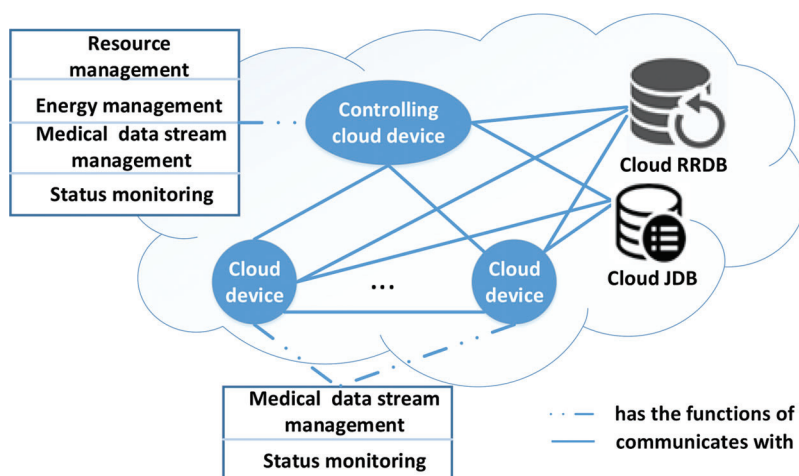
Resource management
Energy management
Medical data stream management
Status monitoring

Controlling cloud device

Cloud RRDB

Cloud JDB

Cloud device

...

Cloud device

Medical data stream management
Status monitoring

has the functions of
communicates with